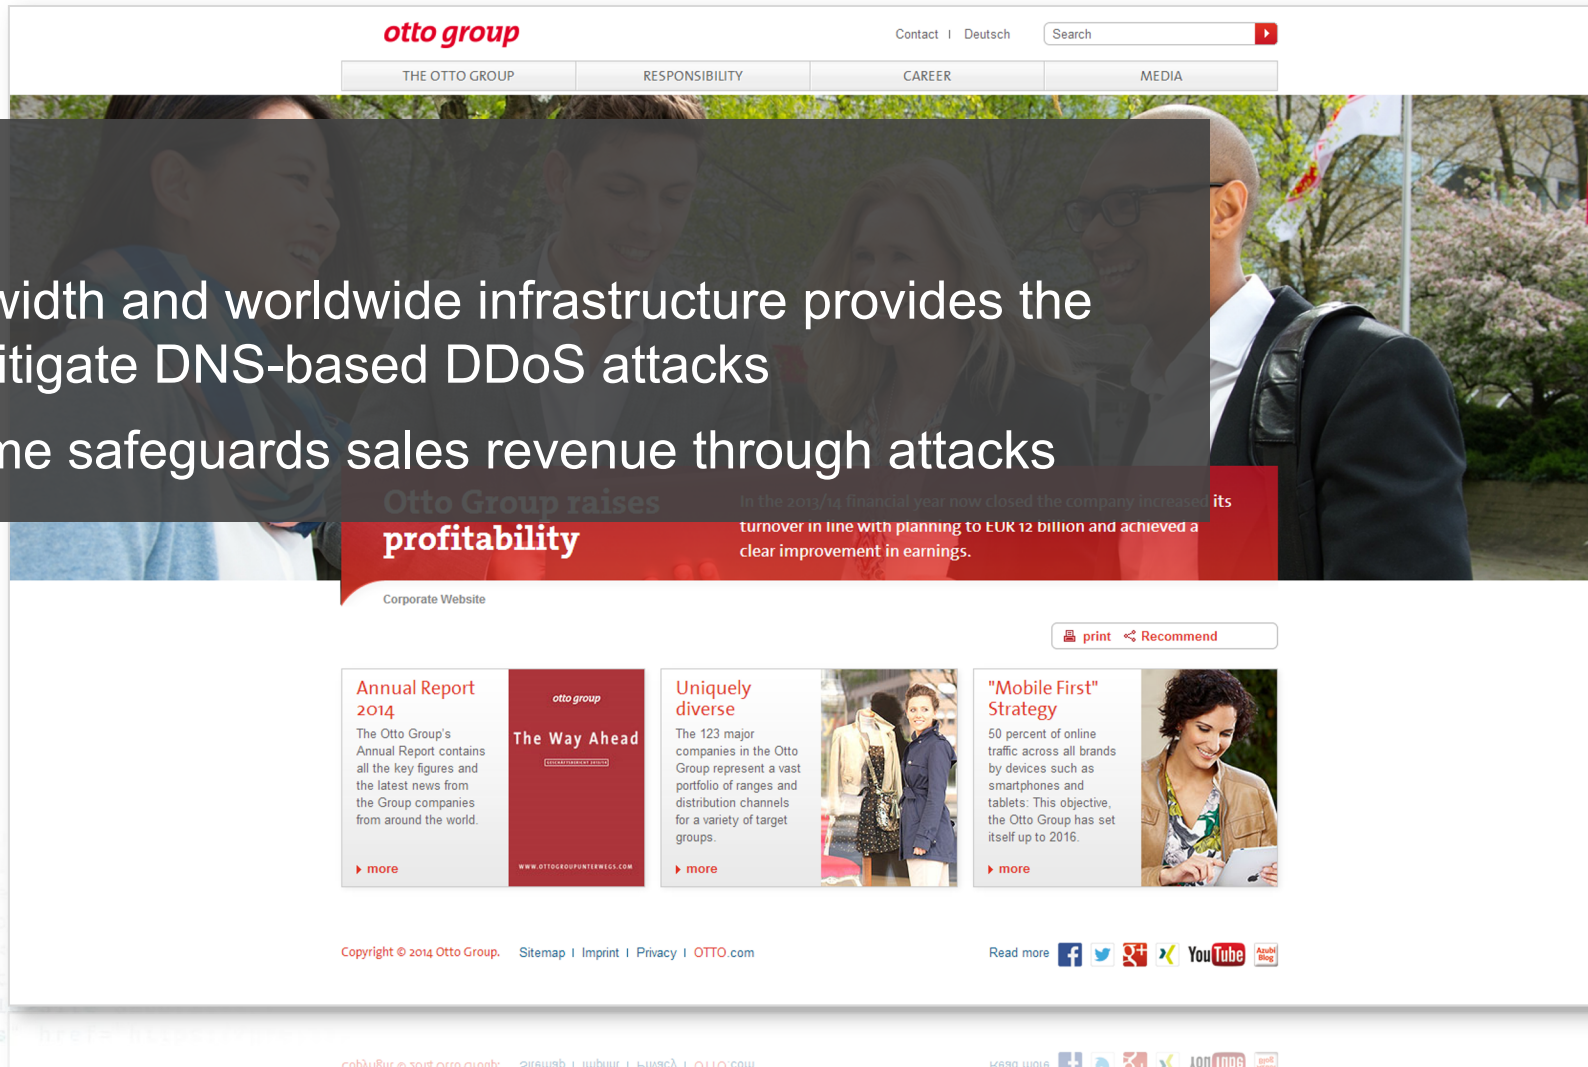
otto group

Contact | Deutsch

Search

THE OTTO GROUP
RESPONSIBILITY
CAREER
MEDIA

vidth and worldwide infrastructure provides the
itigate DNS-based DDoS attacks

ne safeguards sales revenue through attacks

Otto Group raises profitability

In the 2013/14 financial year now closed the company increased its turnover in line with planning to EUR 12 billion and achieved a clear improvement in earnings.

Corporate Website

print
Recommend

Annual Report 2014

The Otto Group's Annual Report contains all the key figures and the latest news from the Group companies from around the world.

more

otto group

The Way Ahead

WWW.OTTOGROUPUNTERWEGS.COM

Uniquely diverse

The 123 major companies in the Otto Group represent a vast portfolio of ranges and distribution channels for a variety of target groups.

more

"Mobile First" Strategy

50 percent of online traffic across all brands by devices such as smartphones and tablets: This objective, the Otto Group has set itself up to 2016.

more

Copyright © 2014 Otto Group.

Sitemap | Imprint | Privacy | OTTO.com

Read more

YouTube